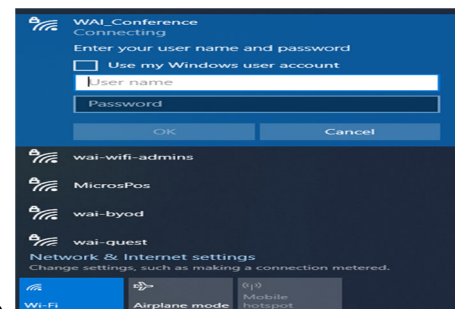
WAI_Conference
Connecting
Enter your user name and password
Use my Windows user account
User name
Password
OK
Cancel
wai-wifi-admins
MicrosPos
wai-byod
wai-guest
Network & Internet settings
Change settings, such as making a connection metered.
Wi-Fi
Airplane mode
Mobile hotspot